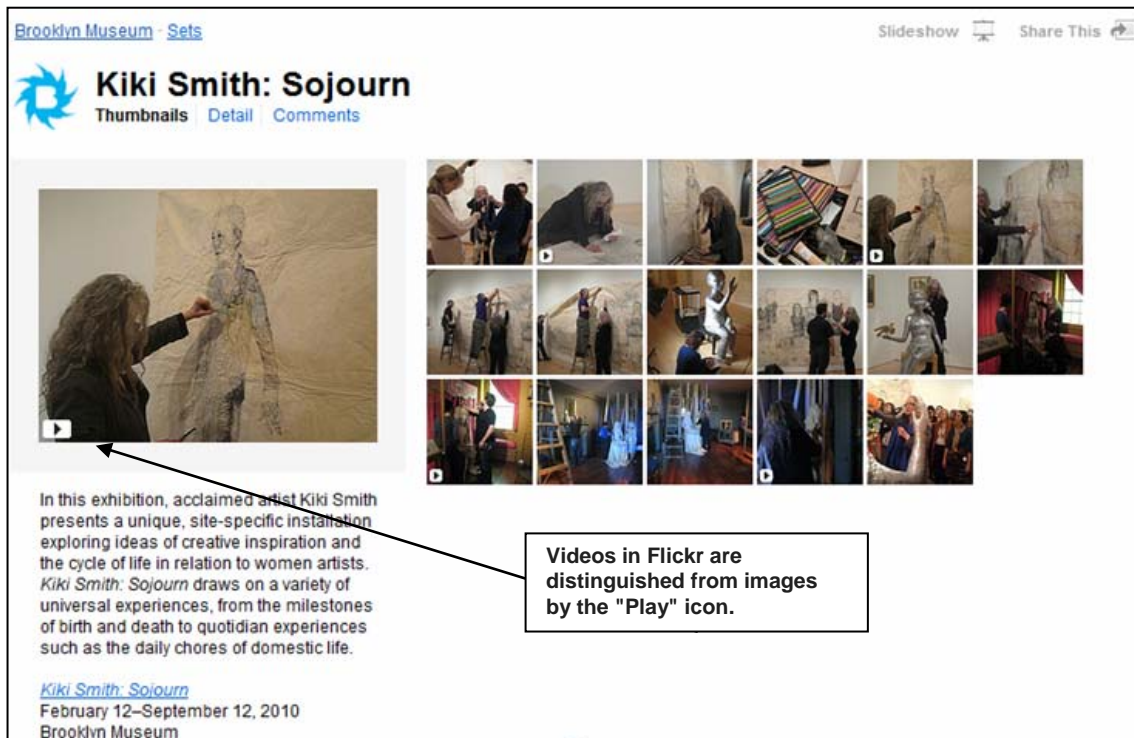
Brooklyn Museum · Sets

Slideshow Share This

Kiki Smith: Sojourn

Thumbnails | Detail | Comments

In this exhibition, acclaimed artist Kiki Smith presents a unique, site-specific installation exploring ideas of creative inspiration and the cycle of life in relation to women artists. Kiki Smith: Sojourn draws on a variety of universal experiences, from the milestones of birth and death to quotidian experiences such as the daily chores of domestic life.

Kiki Smith: Sojourn
February 12–September 12, 2010
Brooklyn Museum

Videos in Flickr are distinguished from images by the "Play" icon.